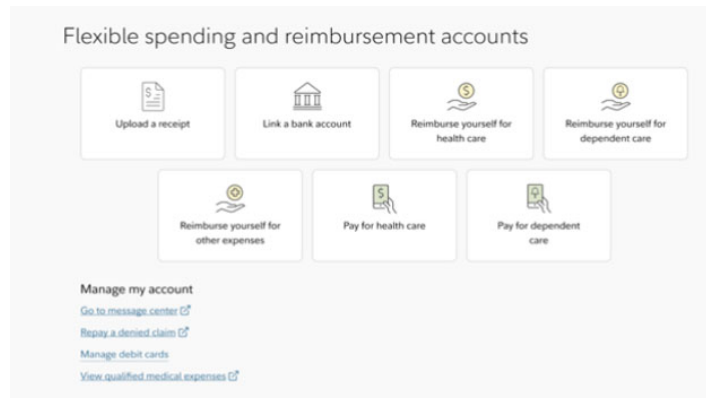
Flexible spending and reimbursement accounts

Upload a receipt

Link a bank account

Reimburse yourself for health care

Reimburse yourself for dependent care

Reimburse yourself for other expenses

Pay for health care

Pay for dependent care

Manage my account

Go to message center

Repay a denied claim

Manage debit cards

View qualified medical expenses